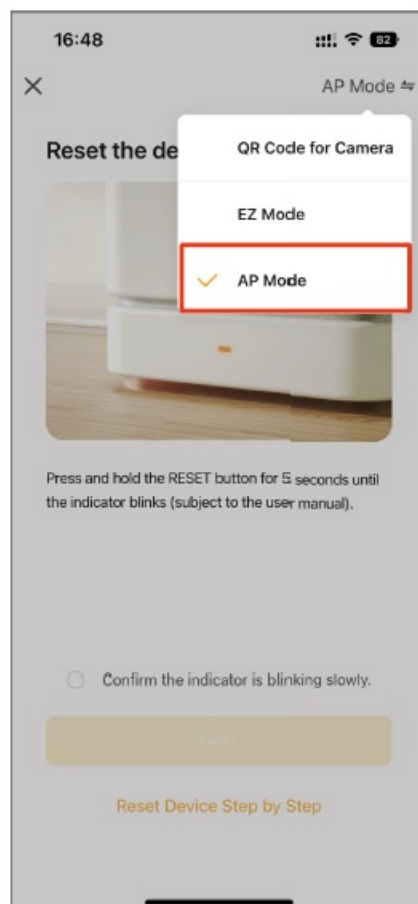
16:48

82

×

AP Mode ⇋

Reset the de

QR Code for Camera

EZ Mode

✓ AP Mode

Press and hold the RESET button for 5 seconds until the indicator blinks (subject to the user manual).

Confirm the indicator is blinking slowly.

Next

Reset Device Step by Step